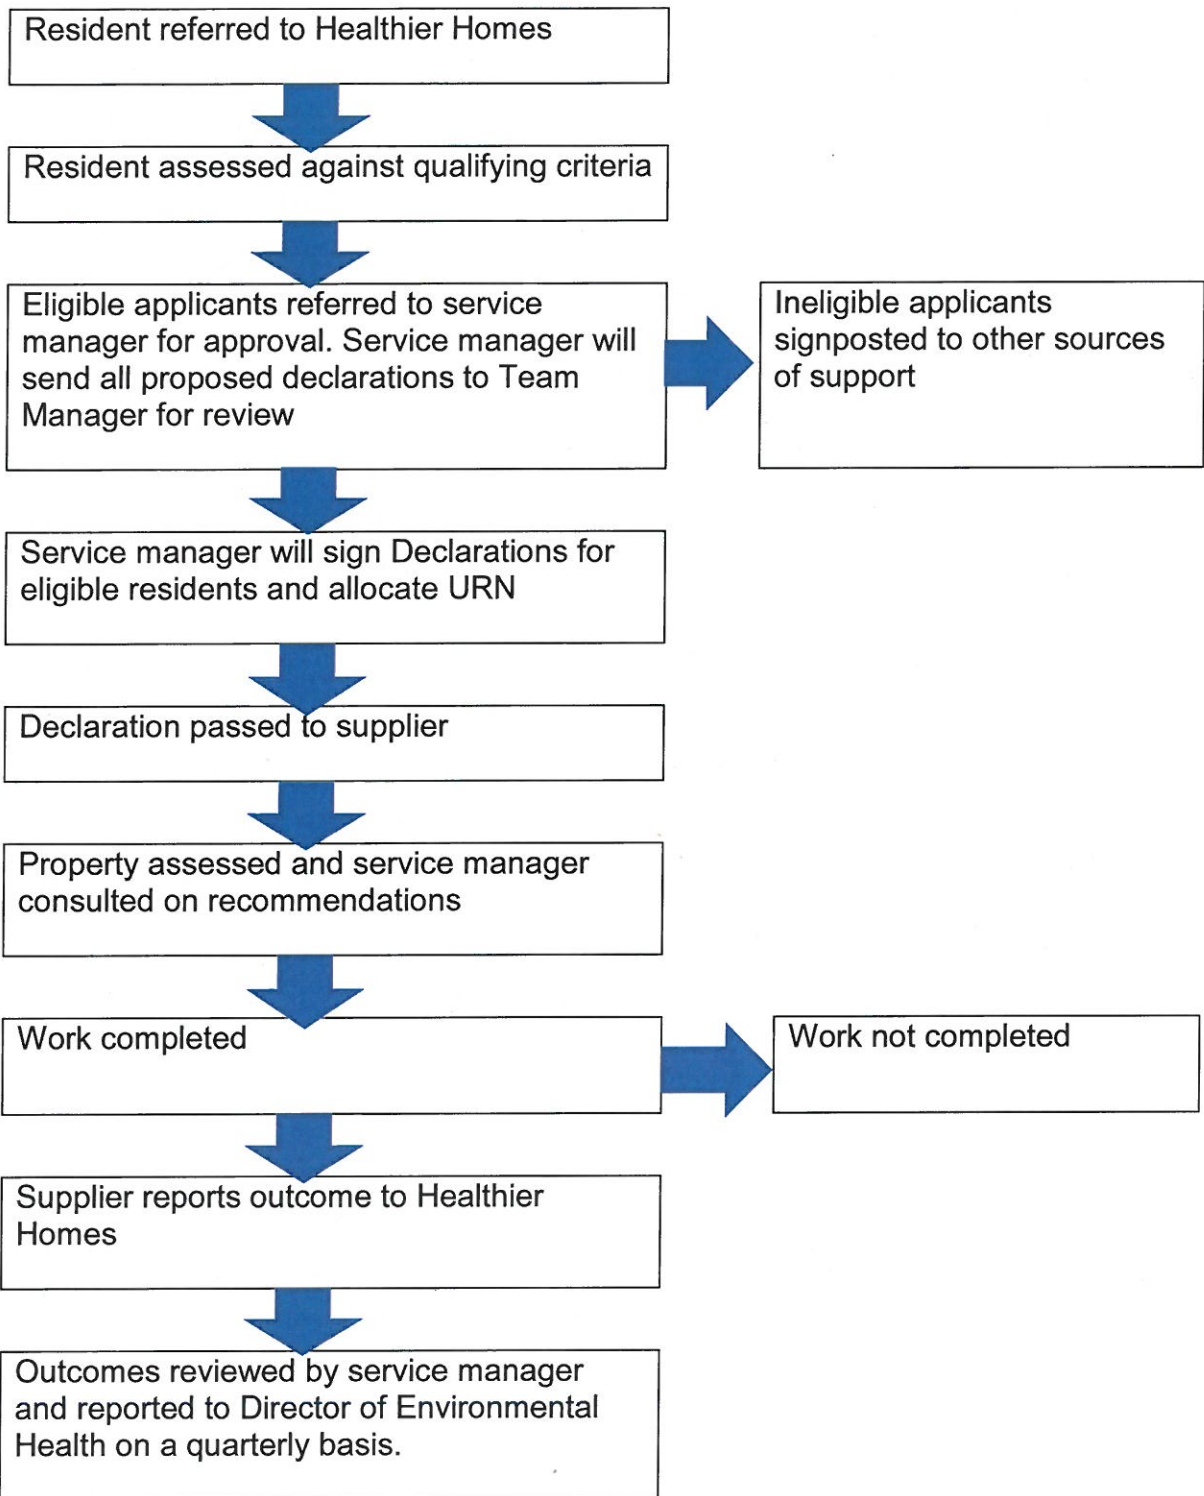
Resident referred to Healthier Homes

Resident assessed against qualifying criteria

Eligible applicants referred to service manager for approval. Service manager will send all proposed declarations to Team Manager for review

Ineligible applicants signposted to other sources of support

Service manager will sign Declarations for eligible residents and allocate URN

Declaration passed to supplier

Property assessed and service manager consulted on recommendations

Work completed

Work not completed

Supplier reports outcome to Healthier Homes

Outcomes reviewed by service manager and reported to Director of Environmental Health on a quarterly basis.